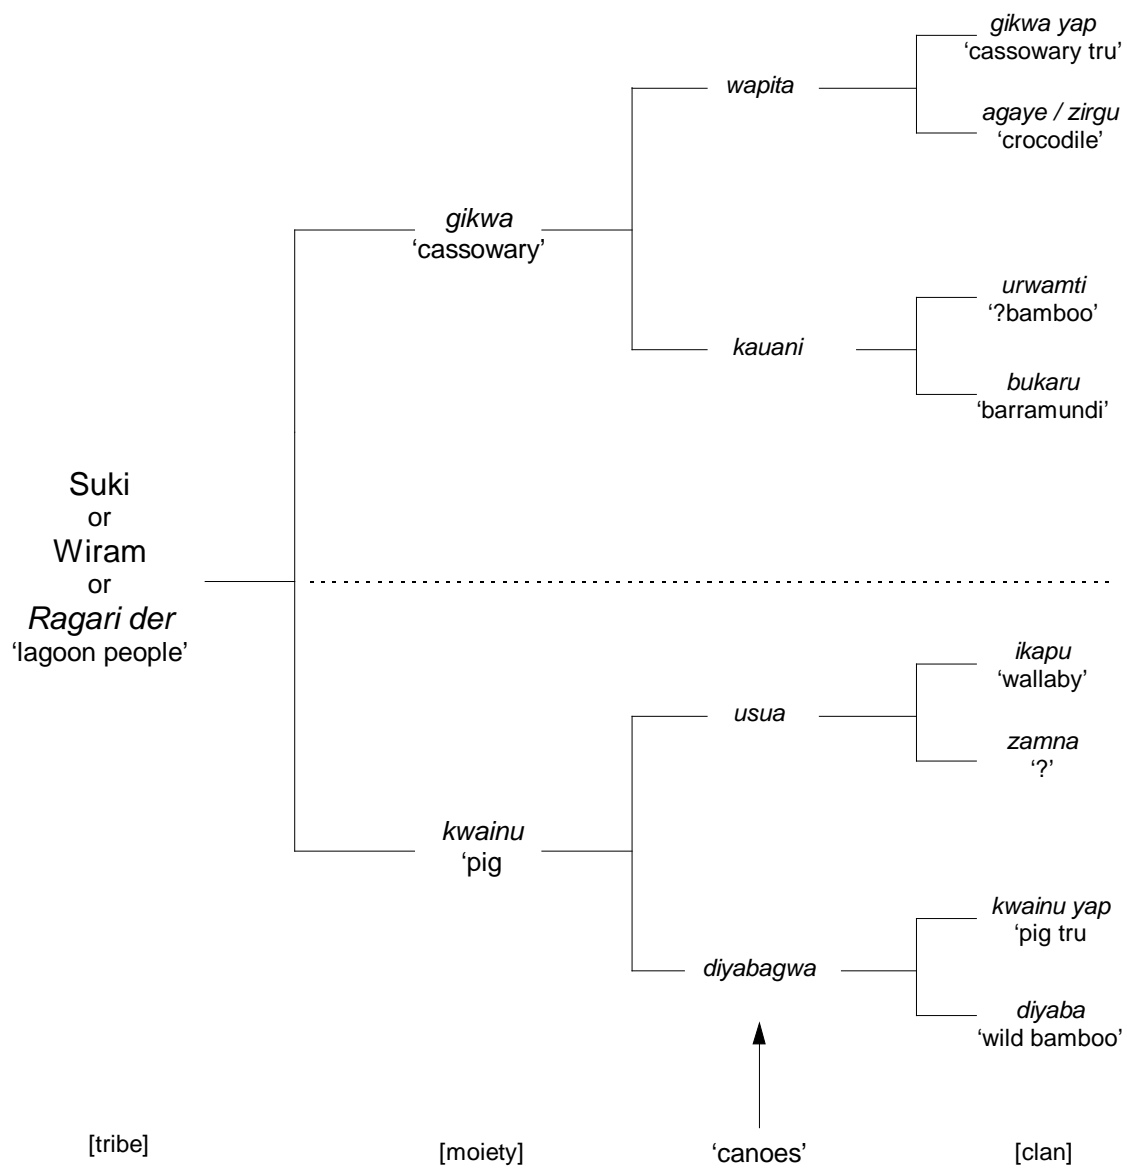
Suki
or
Wiram
or
*Ragari der*
'lagoon people'

*gikwa*
'cassowary'

*wapita*

*gikwa yap*
'cassowary tru'

*agaye / zirgu*
'crocodile'

*kauani*

*urwamti*
'?bamboo'

*bukaru*
'barramundi'

*kwainu*
'pig

*usua*

*ikapu*
'wallaby'

*zamna*
'?'

*diyabagwa*

*kwainu yap*
'pig tru

*diyaba*
'wild bamboo'

[tribe]

[moiety]

'canoes'

[clan]